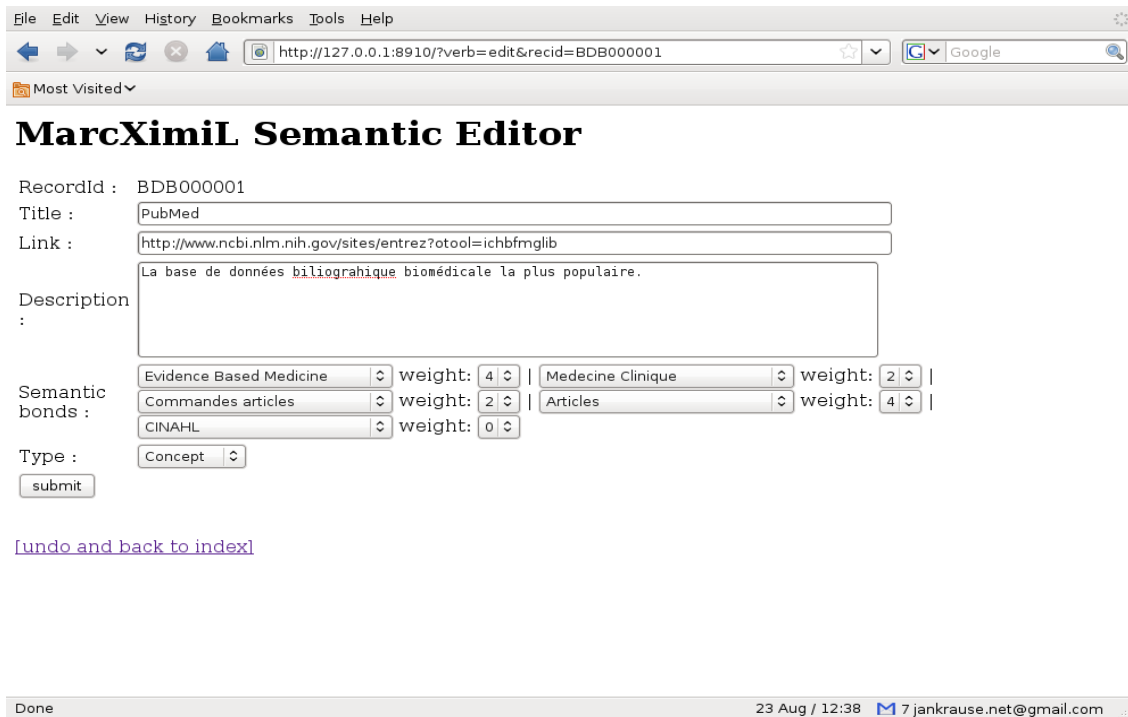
File Edit View History Bookmarks Tools Help

http://127.0.0.1:8910/?verb=edit&recid=BDB000001

Google

Most Visited

MarcXimiL Semantic Editor

| RecordId : | BDB000001 |
|---|---|
| Title : | PubMed |
| Link : | http://www.ncbi.nlm.nih.gov/sites/entrez?otool=ichbfmglib |
| Description : | La base de données biliograhique biomédicale la plus populaire. |
| Semantic bonds : | Evidence Based Medicine weight: 4 \| Medecine Clinique weight: 2 \| Commandes articles weight: 2 \| Articles weight: 4 \| CINAHL weight: 0 |
| Type : | Concept |

submit

[undo and back to index]

Done

23 Aug / 12:38 7 jankrause.net@gmail.com